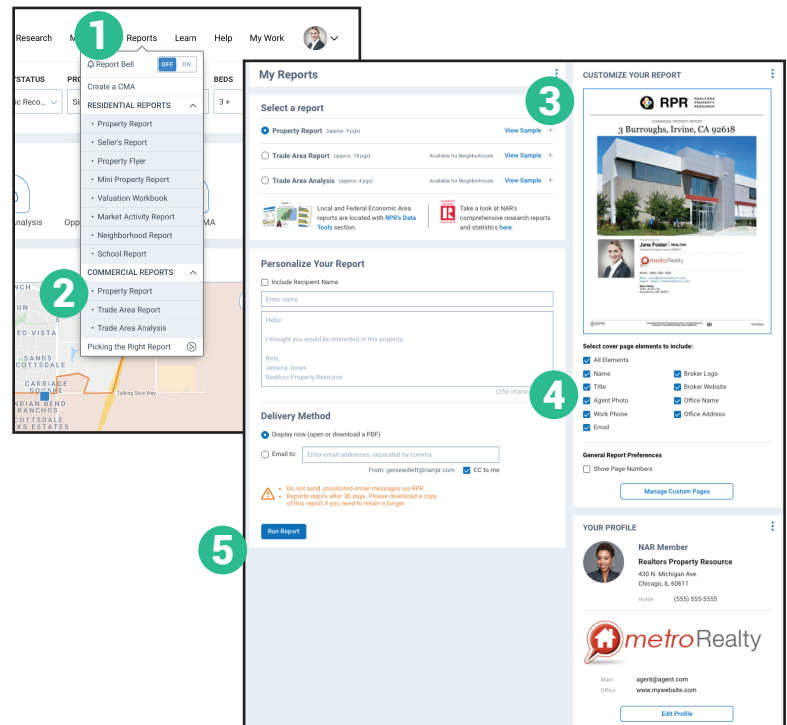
Research M 1 Reports Learn Help My Work

STATUS PR BEDS
c Reco Si 3 +

Report Bell OFF ON
Create a CMA
RESIDENTIAL REPORTS
• Property Report
• Seller's Report
• Property Flyer
• Mini Property Report
• Valuation Workbook
• Market Activity Report
• Neighborhood Report
• School Report
COMMERCIAL REPORTS
• Property Report
• Trade Area Report
• Trade Area Analysis
Picking the Right Report

nalysis Opp MA

2

NCH
O VISTA
SANDS
COTTSDALE
CARRIAGE
SQUARE
NDIAN BEND
RANCHOS
COTTSDALE
KS ESTATES
Talking Stick Way

My Reports

Select a report
Property Report (approx. 9 pgs) View Sample +
Trade Area Report (approx. 18 pgs) Available for Neighborhoods View Sample +
Trade Area Analysis (approx. 4 pgs) Available for Neighborhoods View Sample +

Local and Federal Economic Area reports are located with RPR's Data Tools section.
Take a look at NAR's comprehensive research reports and statistics here.

Personalize Your Report
Include Recipient Name
Enter name
Hello!

I thought you would be interested in this property.

Best,
Jessica Jones
Realtors Property Resource
(250 chara

Delivery Method
Display now (open or download a PDF)
Email to: Enter email addresses, separated by comma
From: geniewillett@narrpr.com CC to me

• Do not send unsolicited email messages via RPR.
• Reports expire after 30 days. Please download a copy of this report if you need to retain it longer.

5 Run Report

3

CUSTOMIZE YOUR REPORT
RPR REALTORS PROPERTY RESOURCE
COMMERCIAL PROPERTY REPORT
3 Burroughs, Irvine, CA 92618
Jane Foster | REALTOR
metroRealty

Select cover page elements to include:
All Elements
Name
Title
Agent Photo
Work Phone
Email
Broker Logo
Broker Website
Office Name
Office Address

4

General Report Preferences
Show Page Numbers
Manage Custom Pages

YOUR PROFILE
NAR Member
Realtors Property Resource
430 N. Michigan Ave.
Chicago, IL 60611
Home (555) 555-5555

metroRealty

Main agent@agent.com
Office www.mywebsite.com
Edit Profile